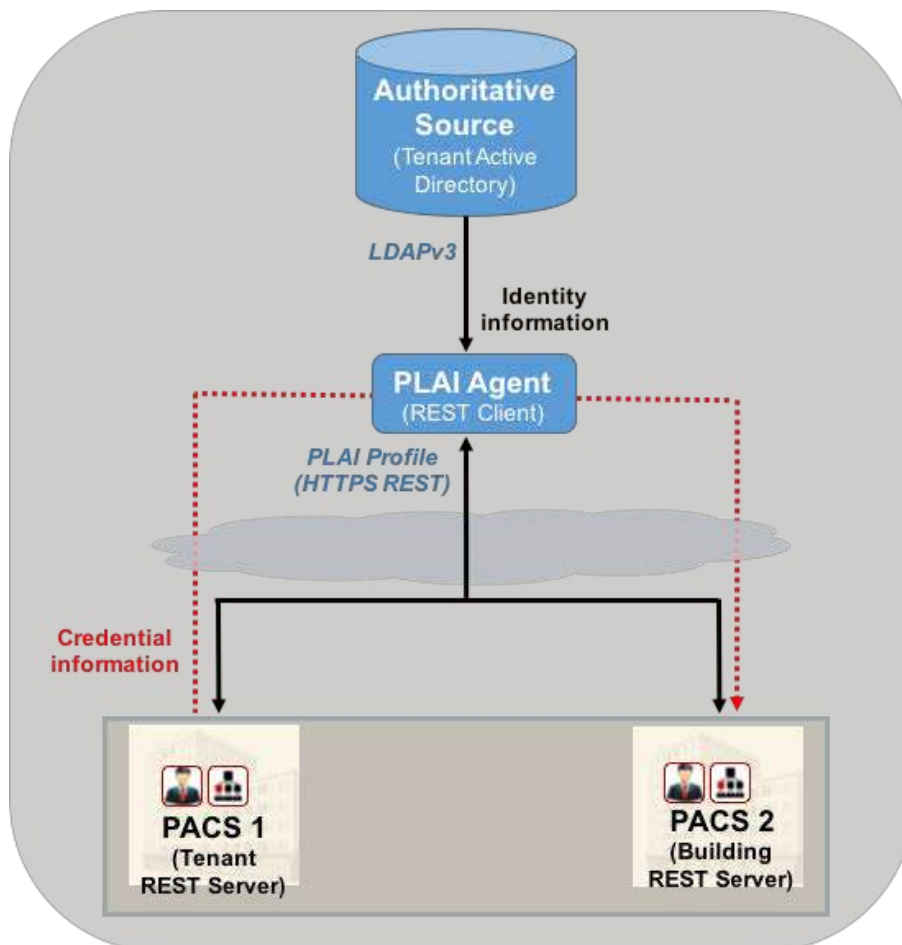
Authoritative Source
(Tenant Active Directory)

LDAPv3

Identity information

PLAI Agent
(REST Client)

PLAI Profile
(HTTPS REST)

Credential information

PACS 1
(Tenant REST Server)

PACS 2
(Building REST Server)